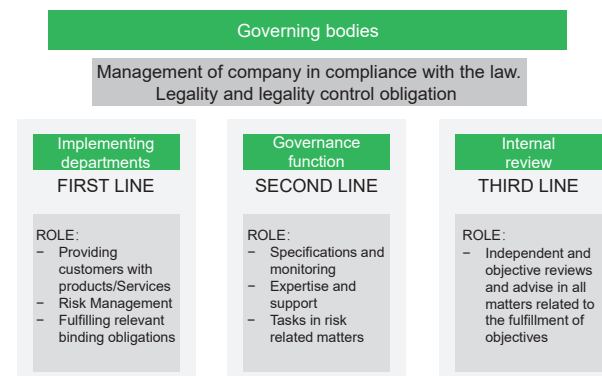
Governing bodies

Management of company in compliance with the law.
Legality and legality control obligation

Implementing departments
FIRST LINE

ROLE:
− Providing customers with products/Services
− Risk Management
− Fulfilling relevant binding obligations

Governance function
SECOND LINE

ROLE:
− Specifications and monitoring
− Expertise and support
− Tasks in risk related matters

Internal review
THIRD LINE

ROLE:
− Independent and objective reviews and advise in all matters related to the fulfillment of objectives